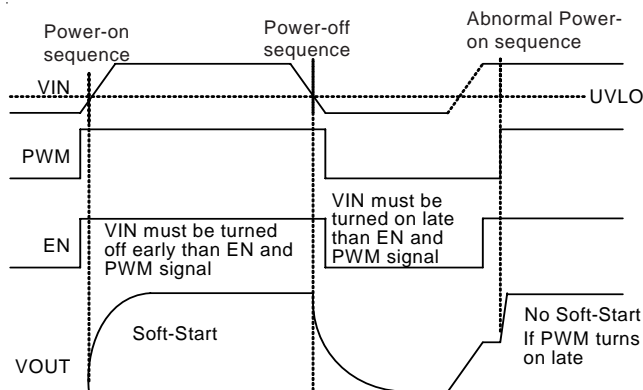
Power-on sequence

Power-off sequence

Abnormal Power-on sequence

VIN

UVLO

PWM

VIN must be turned on late than EN and PWM signal

EN

VIN must be turned off early than EN and PWM signal

Soft-Start

No Soft-Start If PWM turns on late

VOUT